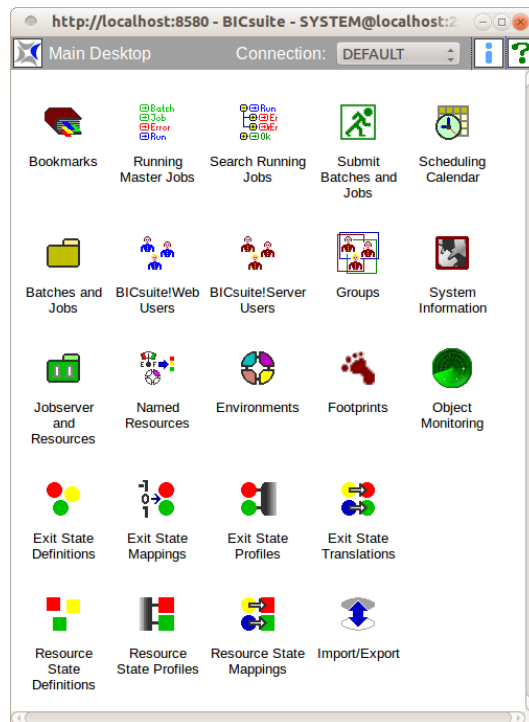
http://localhost:8580 - BICsuite - SYSTEM@localhost:2

Main Desktop

Connection: DEFAULT

Bookmarks

Batch
Job
Error
Run

Running Master Jobs

Run
Er
Er
Ok

Search Running Jobs

Submit Batches and Jobs

Scheduling Calendar

Batches and Jobs

BICsuite!Web Users

BICsuite!Server Users

Groups

System Information

Jobserver and Resources

Named Resources

Environments

Footprints

Object Monitoring

Exit State Definitions

Exit State Mappings

Exit State Profiles

Exit State Translations

Resource State Definitions

Resource State Profiles

Resource State Mappings

Import/Export